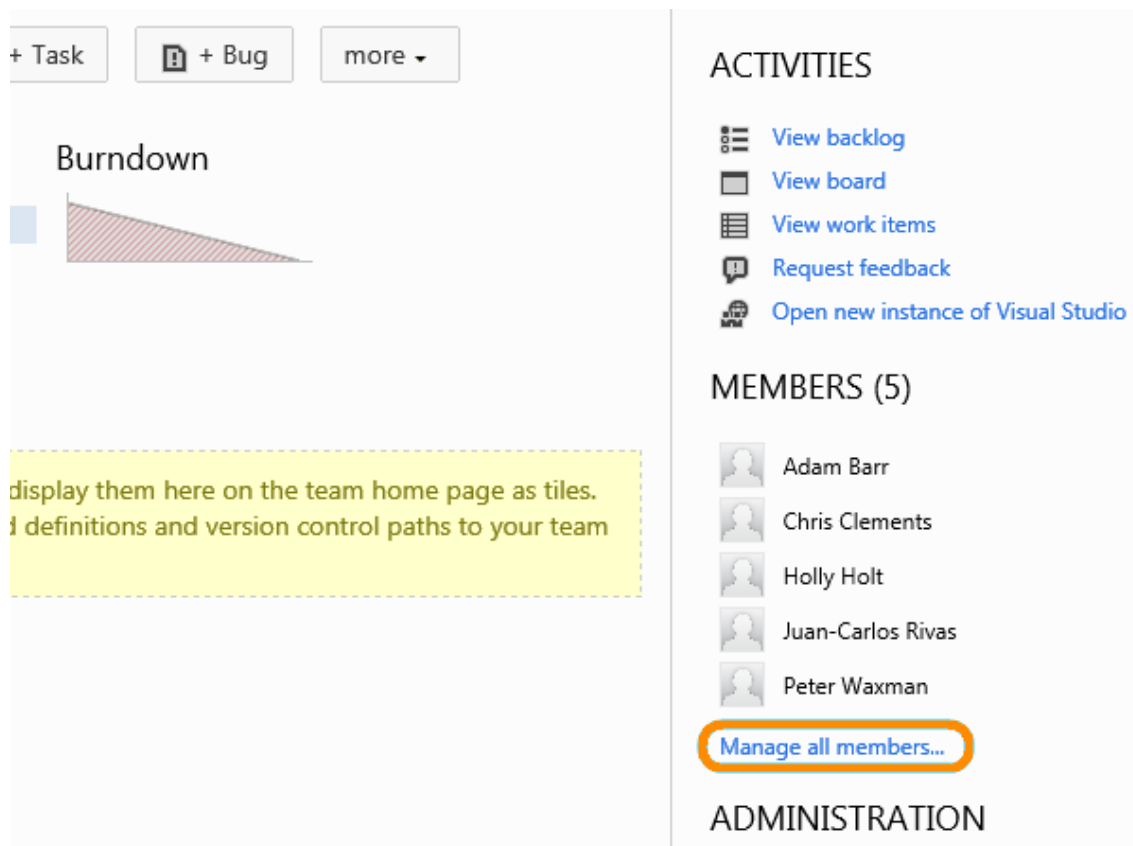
+ Task
+ Bug
more

Burndown

display them here on the team home page as tiles. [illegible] definitions and version control paths to your team

ACTIVITIES

View backlog
View board
View work items
Request feedback
Open new instance of Visual Studio

MEMBERS (5)

Adam Barr
Chris Clements
Holly Holt
Juan-Carlos Rivas
Peter Waxman
Manage all members...

ADMINISTRATION